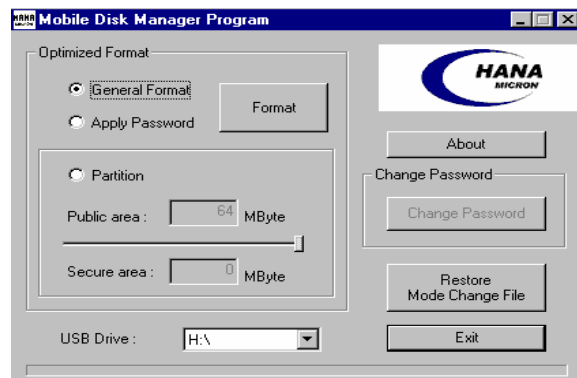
Mobile Disk Manager Program

Optimized Format

General Format

Apply Password

Format

Partition

Public area : 64 MByte

Secure area : 0 MByte

USB Drive : H:\

HANA MICRON

About

Change Password

Change Password

Restore Mode Change File

Exit